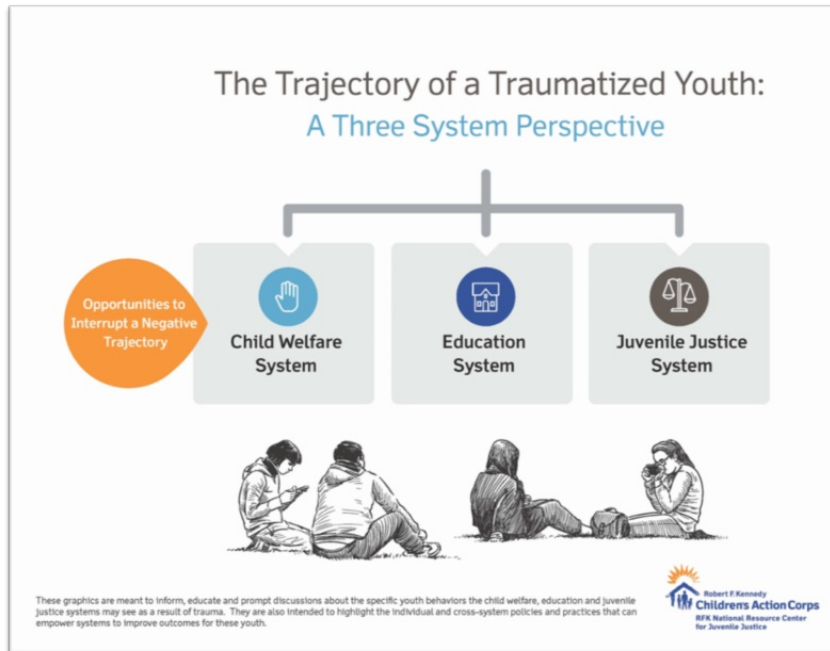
The Trajectory of a Traumatized Youth:
A Three System Perspective

Opportunities to Interrupt a Negative Trajectory

Child Welfare System

Education System

Juvenile Justice System

These graphics are meant to inform, educate and prompt discussions about the specific youth behaviors the child welfare, education and juvenile justice systems may see as a result of trauma. They are also intended to highlight the individual and cross-system policies and practices that can empower systems to improve outcomes for these youth.

Robert F. Kennedy
Children's Action Corps
RFK National Resource Center for Juvenile Justice